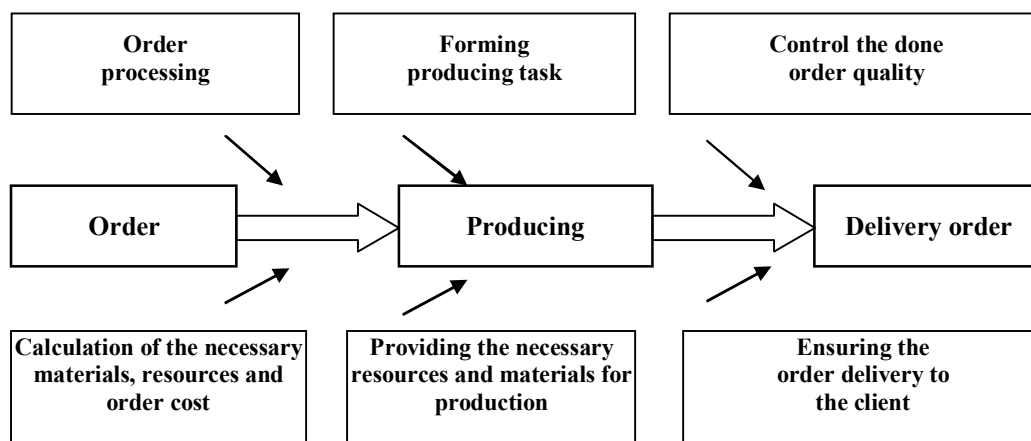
Order processing

Forming producing task

Control the done order quality

Order

Producing

Delivery order

Calculation of the necessary materials, resources and order cost

Providing the necessary resources and materials for production

Ensuring the order delivery to the client